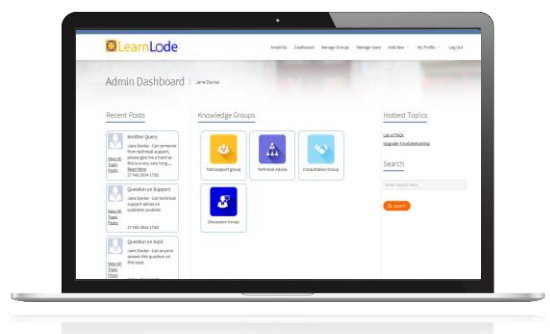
LearnLode

Analytics Dashboard Manage Groups Manage Users Add New My Profile Log Out

Admin Dashboard | Jane Davies

Recent Posts

Another Query
Jane Davies - Can someone from technical support, please give me a hand as this is a very very long......
Read More
27 Feb 2016 17:02
View All Topic Posts

Question on Support
Jane Davies - Can technical support please on customer problem
27 Feb 2016 17:02
View All Topic Posts

Question on topic
Jane Davies - Can anyone answer this question on this topic
View All Topic Posts

Knowledge Groups

Test support group
Technical Advice
Consultation Group
Discussion Group

Hottest Topics

List of FAQs
Upgrade Troubleshooting

Search

Enter Search Term

Search